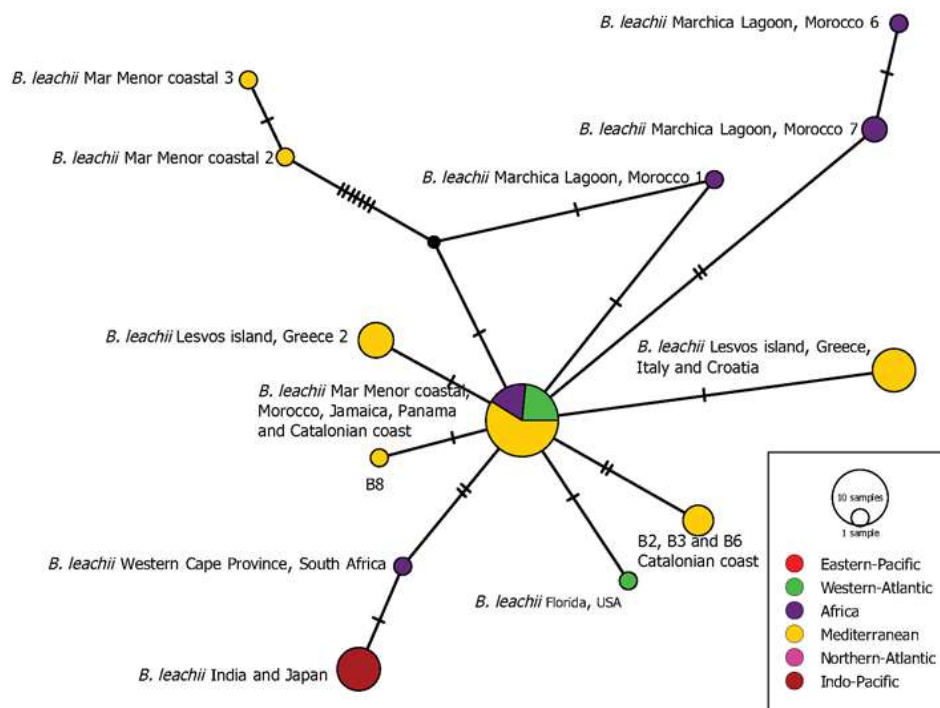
B. leachii Marchica Lagoon, Morocco 6

B. leachii Mar Menor coastal 3

B. leachii Marchica Lagoon, Morocco 7

B. leachii Mar Menor coastal 2

B. leachii Marchica Lagoon, Morocco 1

B. leachii Lesvos island, Greece 2

B. leachii Lesvos island, Greece, Italy and Croatia

B. leachii Mar Menor coastal, Morocco, Jamaica, Panama and Catalonian coast

B8

10 samples

1 sample

B2, B3 and B6 Catalonian coast

B. leachii Western Cape Province, South Africa

B. leachii Florida, USA

B. leachii India and Japan

Eastern-Pacific
Western-Atlantic
Africa
Mediterranean
Northern-Atlantic
Indo-Pacific